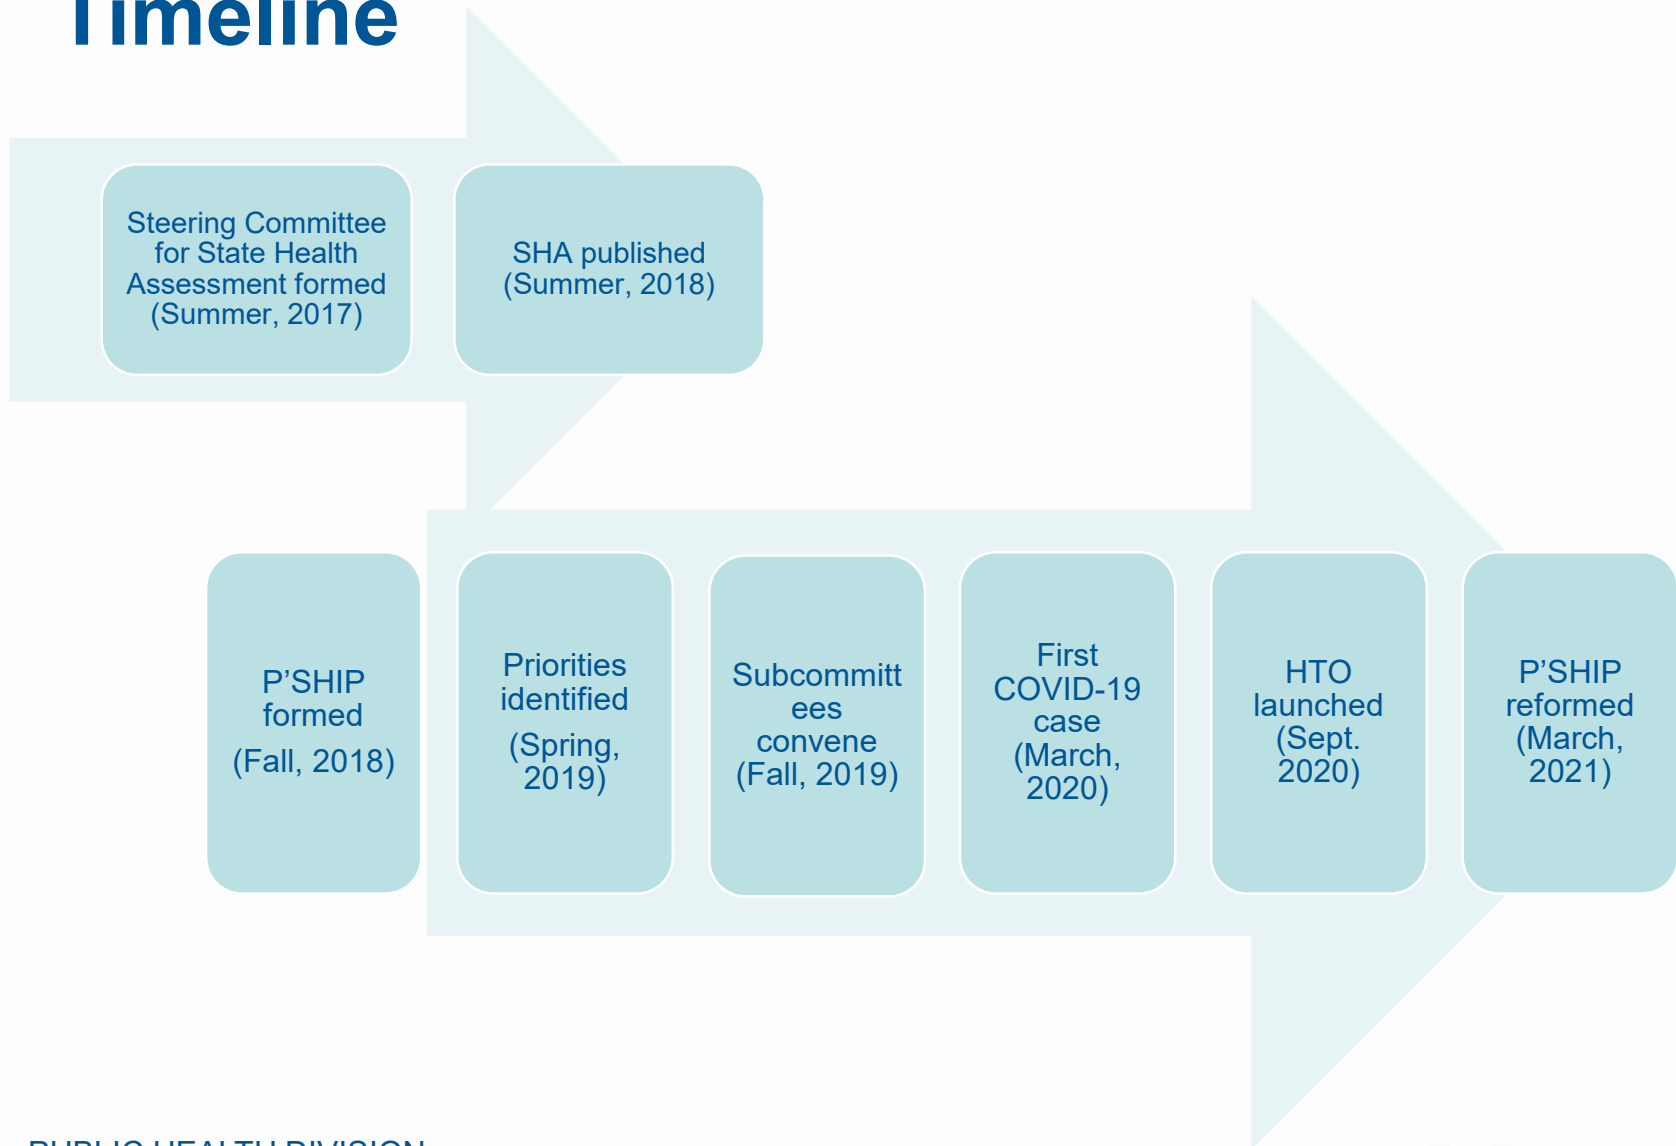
Timeline

Steering Committee for State Health Assessment formed (Summer, 2017)

SHA published (Summer, 2018)

P'SHIP formed

(Fall, 2018)

Priorities identified

(Spring, 2019)

Subcommittees convene (Fall, 2019)

First COVID-19 case (March, 2020)

HTO launched (Sept. 2020)

P'SHIP reformed (March, 2021)

PUBLIC HEALTH DIVISION